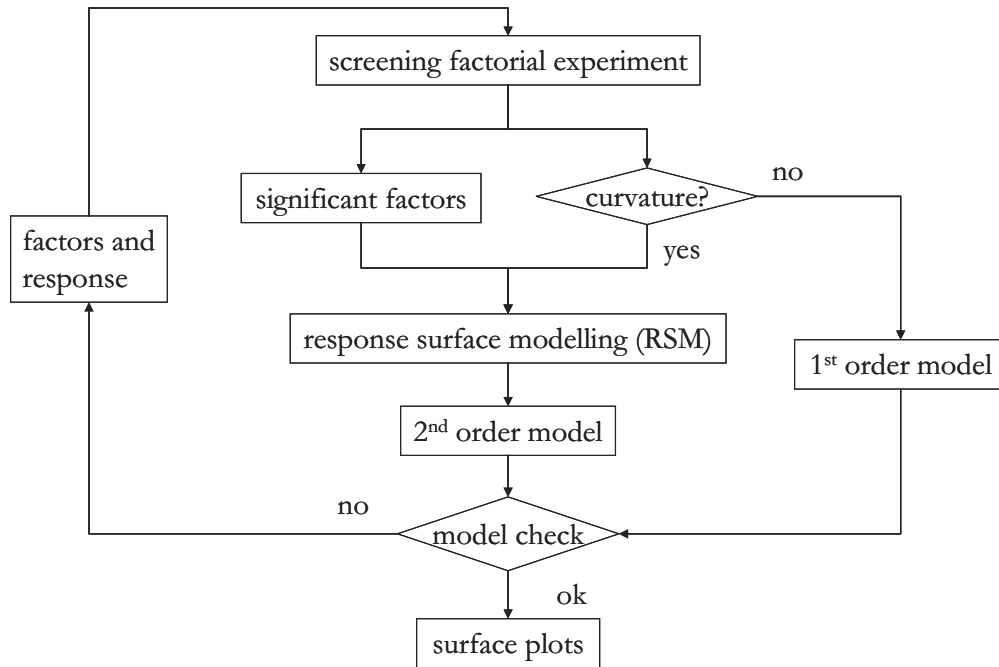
screening factorial experiment

significant factors

curvature?

no

yes

factors and response

response surface modelling (RSM)

1$^{st}$ order model

2$^{nd}$ order model

no

model check

ok

surface plots